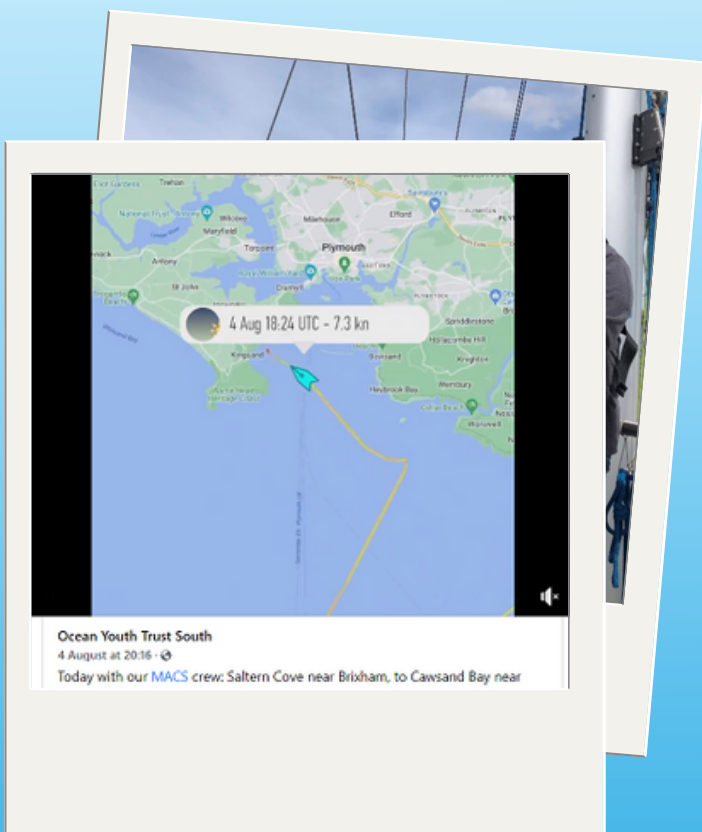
Trehan
Sainsbury's
National Trust - Antony
Wilcove
Elford
Maryfield
Milehouse
Torpoint
Plymouth
Antony
Royal William Yard
St John's
Devonport
Plymstock
Kingsand
Sandblestone
Hollacombe Hill
Bovisand
Knighton
Heybrook Bay
Wembury
Rame Head
Heritage Coast
Warren
4 Aug 18:24 UTC - 7.3 kn

Ocean Youth Trust South
4 August at 20:16 ·
Today with our MACS crew: Saltern Cove near Brixham, to Cawsand Bay near